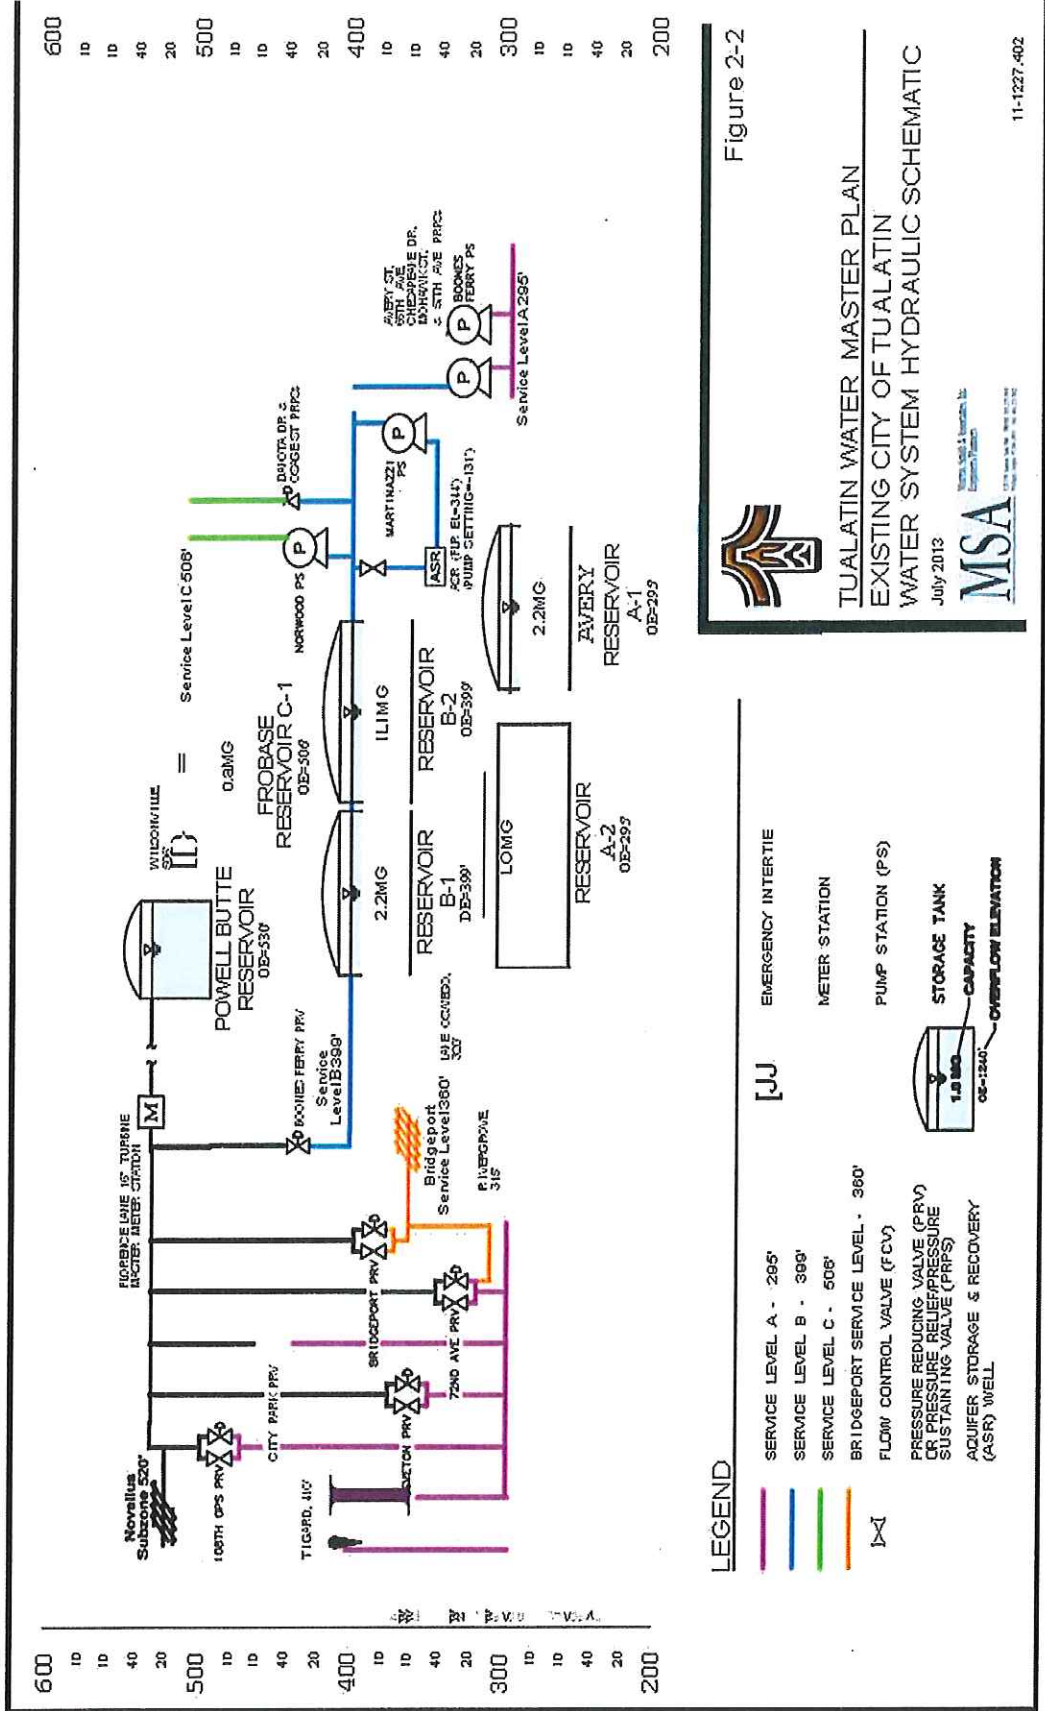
Novellus Subzone 520'

108TH OPS PRV

CITY PARK PRV

TIGARD, 410'

BUTTON PRV

72ND AVE PRV

BRIDGEPORT PRV

FLORENCE LANE 16" TURBINE METER METER STATION

M

BOONES FERRY PRV

Service Level B 399'

Bridgeport Service Level 360'

LAKE OSWEGO, 300'

RIVERGROVE 315'

POWELL BUTTE RESERVOIR
OE=530'

WILSONVILLE 506'

0.8MG

FROBASE RESERVOIR C-1
OE=506'

2.2MG

11.1MG

RESERVOIR B-1
OE=399'

RESERVOIR B-2
OE=399

10MG

RESERVOIR A-2
OE=295

2.2MG

AVERY RESERVOIR A-1
OE=295

Service Level C 506'

NORWOOD PS

DAKOTA DR & COOGEST PRPS

MARTINAZZI PS

ASR

ASR (FLR EL=314') (PUMP SETTING=-131')

AVERY ST, 65TH AVE, CHESAPEAKE DR, BOHEMIA CT, & 5TH AVE PRPS

BOONES FERRY PS

Service Level A 295'

LEGEND

SERVICE LEVEL A - 295'

SERVICE LEVEL B - 399'

SERVICE LEVEL C - 506'

BRIDGEPORT SERVICE LEVEL - 360'

FLOW CONTROL VALVE (FCV)

PRESSURE REDUCING VALVE (PRV) OR PRESSURE RELIEF/PRESSURE SUSTAINING VALVE (PRPS)

AQUIFER STORAGE & RECOVERY (ASR) WELL

EMERGENCY INTERTIE

METER STATION

PUMP STATION (PS)

STORAGE TANK

CAPACITY

OVERFLOW ELEVATION

1.0 MG

OE=1240'

Figure 2-2

TUALATIN WATER MASTER PLAN
EXISTING CITY OF TUALATIN
WATER SYSTEM HYDRAULIC SCHEMATIC

July 2013

MSA

11-1227.402

600
500
400
300
200